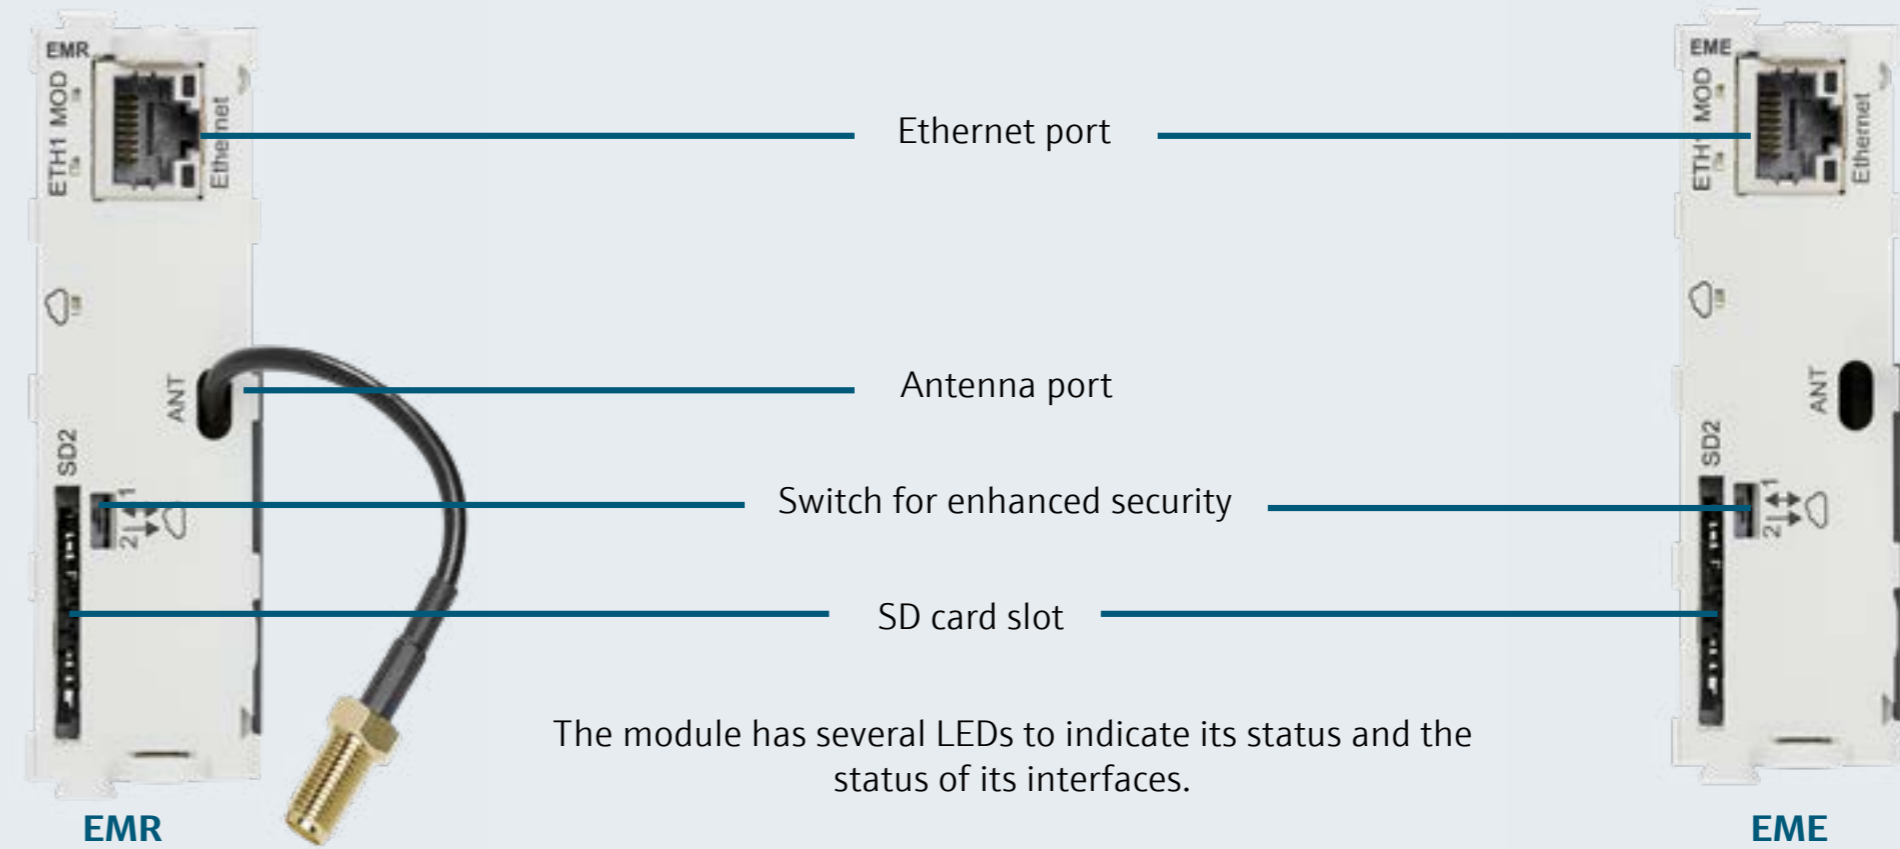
EMR
ETH1 MOD
Ethernet
ANT
SD2
1
2

Ethernet port

Antenna port

Switch for enhanced security

SD card slot

The module has several LEDs to indicate its status and the status of its interfaces.

EME
ETH1 MOD
Ethernet
ANT
SD2
1
2

EMR

EME